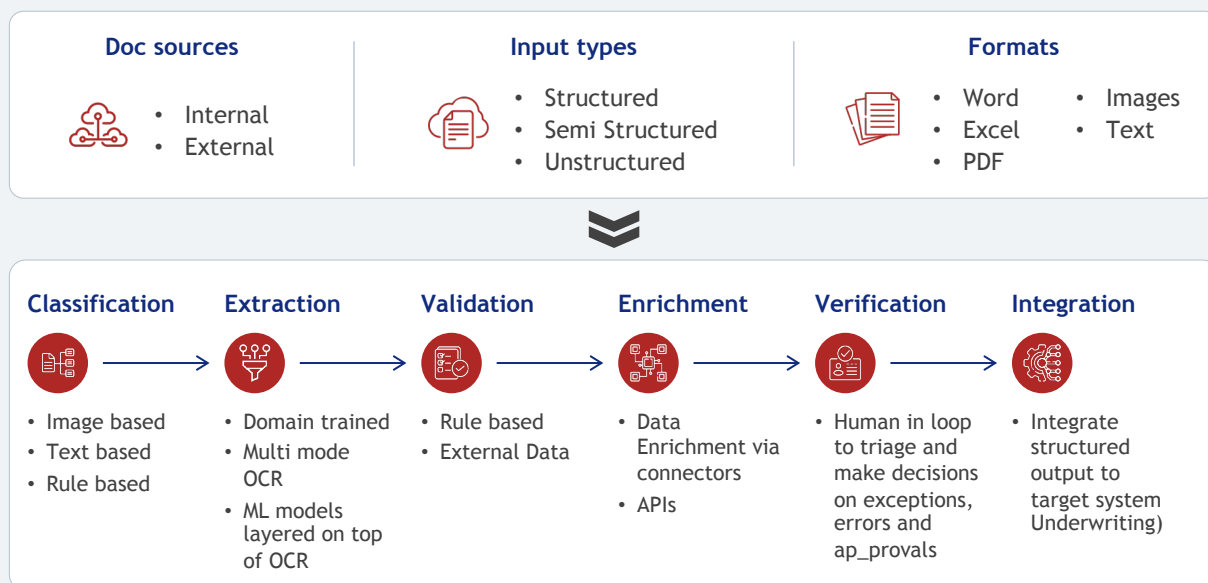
Doc sources

- Internal
- External

Input types

- Structured
- Semi Structured
- Unstructured

Formats

- Word
- Excel
- PDF
- Images
- Text

Classification

- Image based
- Text based
- Rule based

Extraction

- Domain trained
- Multi mode OCR
- ML models layered on top of OCR

Validation

- Rule based
- External Data

Enrichment

- Data Enrichment via connectors
- APIs

Verification

- Human in loop to triage and make decisions on exceptions, errors and ap_provals

Integration

- Integrate structured output to target system Underwriting)